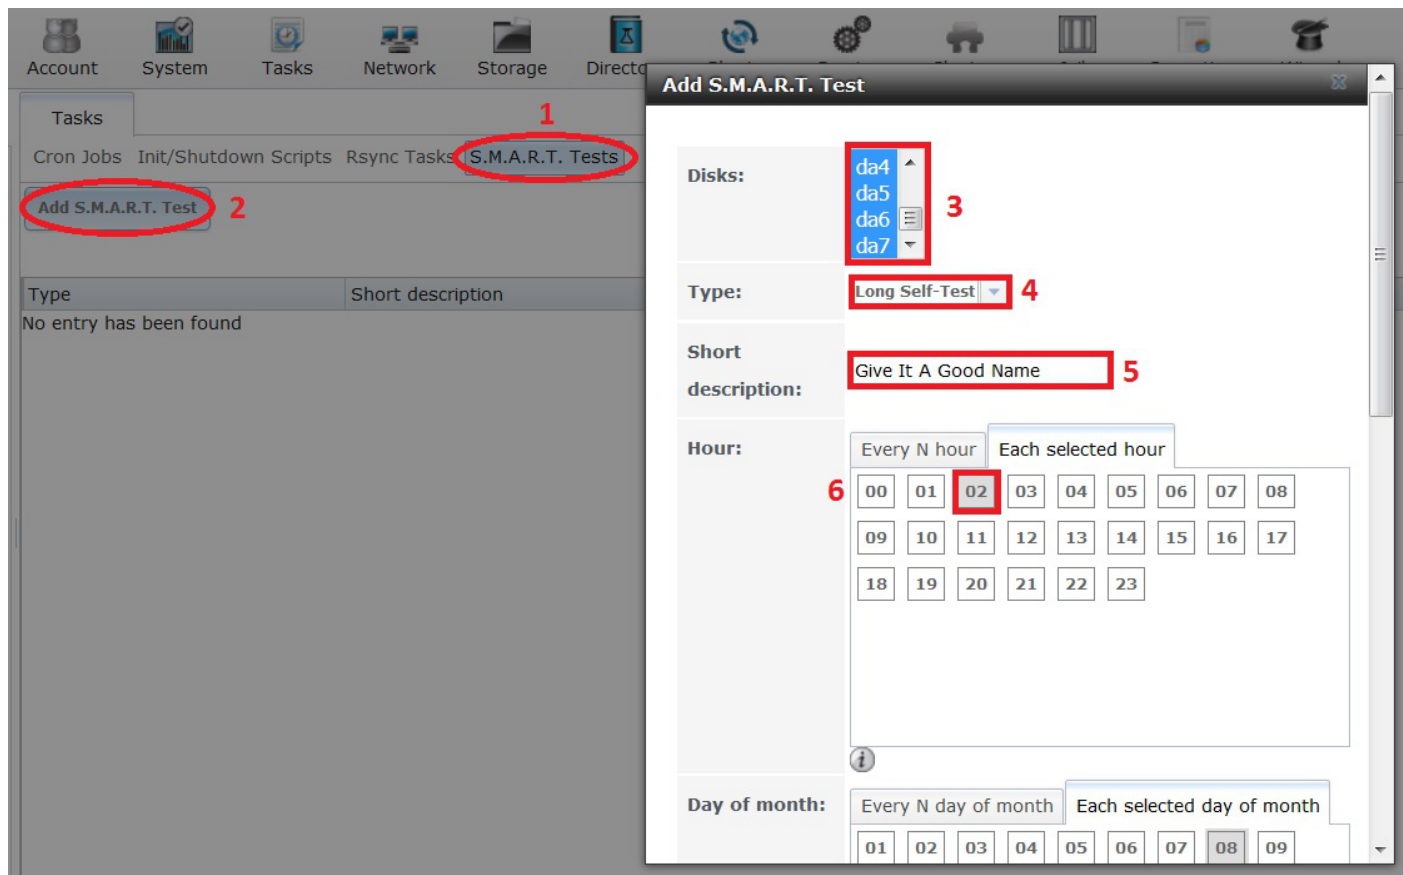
Account System Tasks Network Storage Directo

Tasks

Cron Jobs Init/Shutdown Scripts Rsync Tasks S.M.A.R.T. Tests 1

Add S.M.A.R.T. Test 2

| Type | Short description |
|---|---|
| No entry has been found | |

Add S.M.A.R.T. Test

Disks: da4 da5 da6 da7 3

Type: Long Self-Test 4

Short description: Give It A Good Name 5

Hour: Every N hour Each selected hour

6

| 00 | 01 | 02 | 03 | 04 | 05 | 06 | 07 | 08 |
|---|---|---|---|---|---|---|---|---|
| 09 | 10 | 11 | 12 | 13 | 14 | 15 | 16 | 17 |
| 18 | 19 | 20 | 21 | 22 | 23 | | | |

Day of month: Every N day of month Each selected day of month

| 01 | 02 | 03 | 04 | 05 | 06 | 07 | 08 | 09 |
|---|---|---|---|---|---|---|---|---|